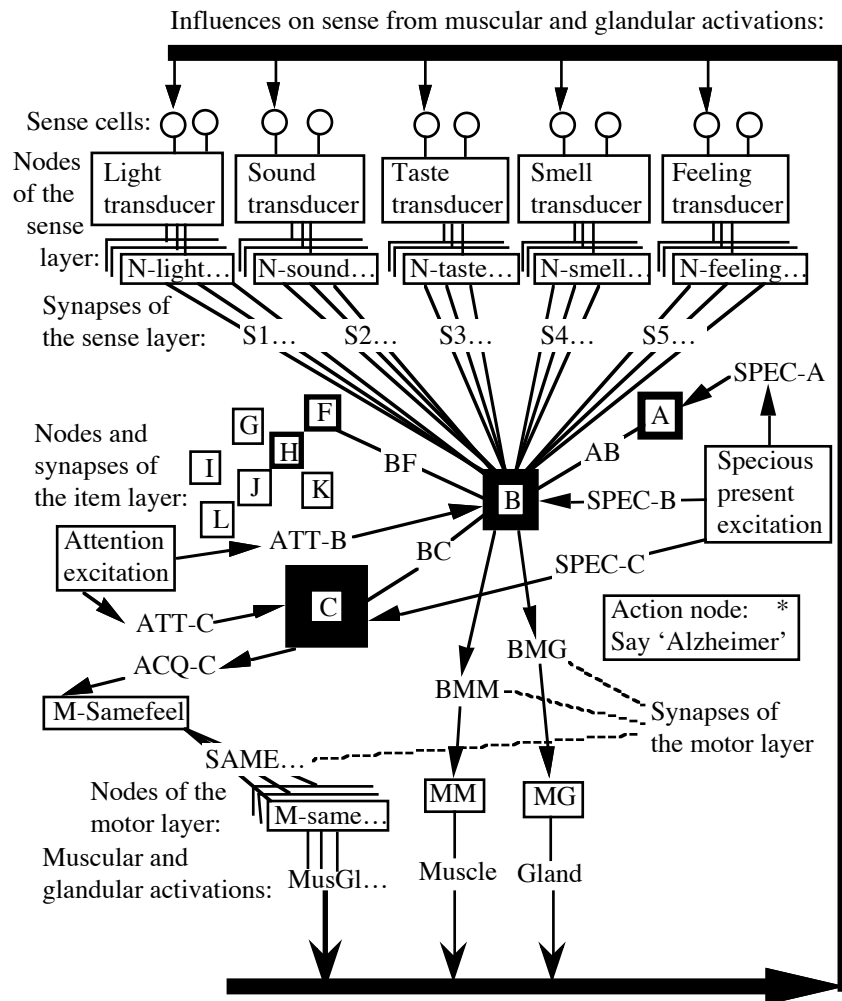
Influences on sense from muscular and glandular activations:

Sense cells:

Nodes of the sense layer:

Light transducer

Sound transducer

Taste transducer

Smell transducer

Feeling transducer

N-light…

N-sound…

N-taste…

N-smell…

N-feeling…

Synapses of the sense layer:

S1…

S2…

S3…

S4…

S5…

SPEC-A

A

AB

Nodes and synapses of the item layer:

G

F

H

I

J

K

L

BF

B

SPEC-B

Specious present excitation

Attention excitation

ATT-B

BC

SPEC-C

ATT-C

C

Action node: *
Say 'Alzheimer'

ACQ-C

BMG

BMM

M-Samefeel

Synapses of the motor layer

SAME…

Nodes of the motor layer:

M-same…

MM

MG

Muscular and glandular activations:

MusGl…

Muscle

Gland